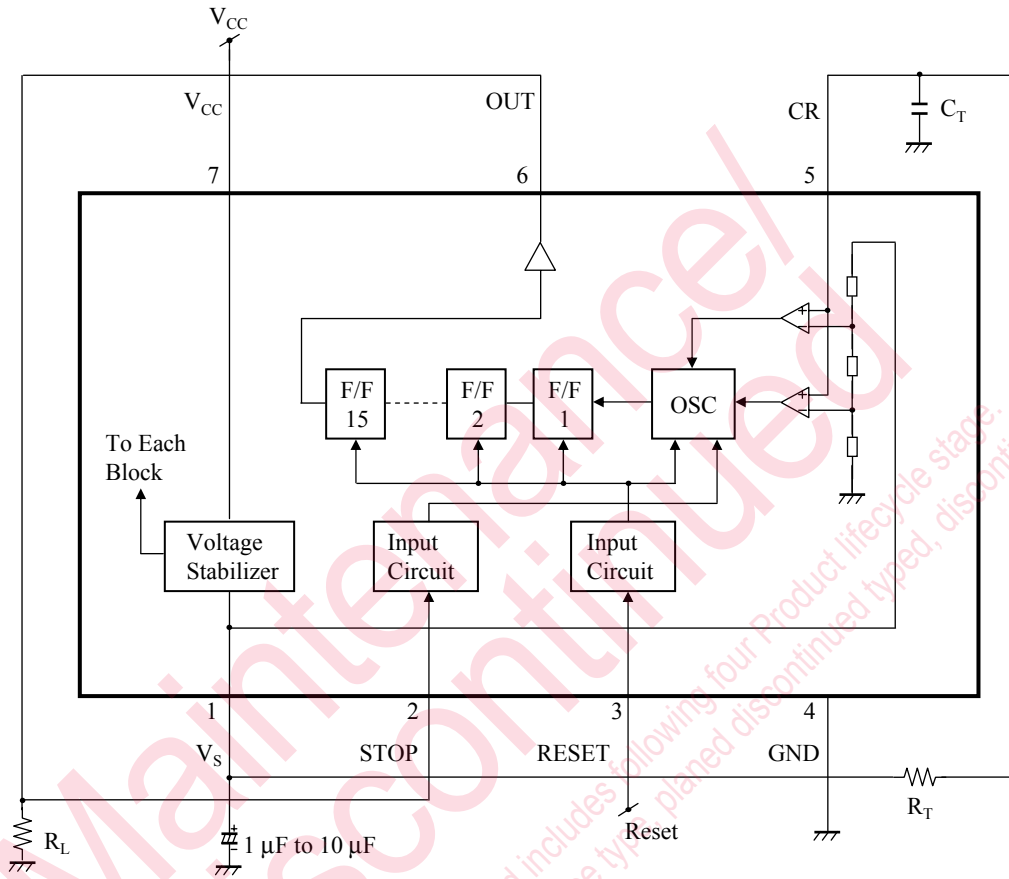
$V_{CC}$

$V_{CC}$

OUT

CR

$C_T$

7

6

5

F/F 15

F/F 2

F/F 1

OSC

To Each Block

Voltage Stabilizer

Input Circuit

Input Circuit

1

2

3

4

$V_S$

STOP

RESET

GND

$R_T$

$R_L$

1 μF to 10 μF

Reset

Maintenance/ Discontinued

Maintenance/Discontinued includes following four Product lifecycle stage. planed maintenance type, maintenance type, planed discontinued typed, discontinued type